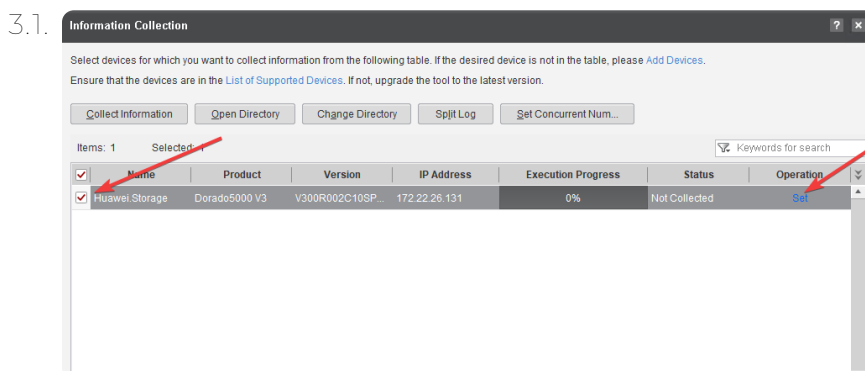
3.1.

Information Collection

? ×

Select devices for which you want to collect information from the following table. If the desired device is not in the table, please Add Devices.

Ensure that the devices are in the List of Supported Devices. If not, upgrade the tool to the latest version.

Collect Information | Open Directory | Change Directory | Split Log | Set Concurrent Num...

Items: 1 Selected: 1

Keywords for search

| ✓ | Name | Product | Version | IP Address | Execution Progress | Status | Operation |
|---|---|---|---|---|---|---|---|
| ✓ | Huawei.Storage | Dorado5000 V3 | V300R002C10SP... | 172.22.26.131 | 0% | Not Collected | Set |